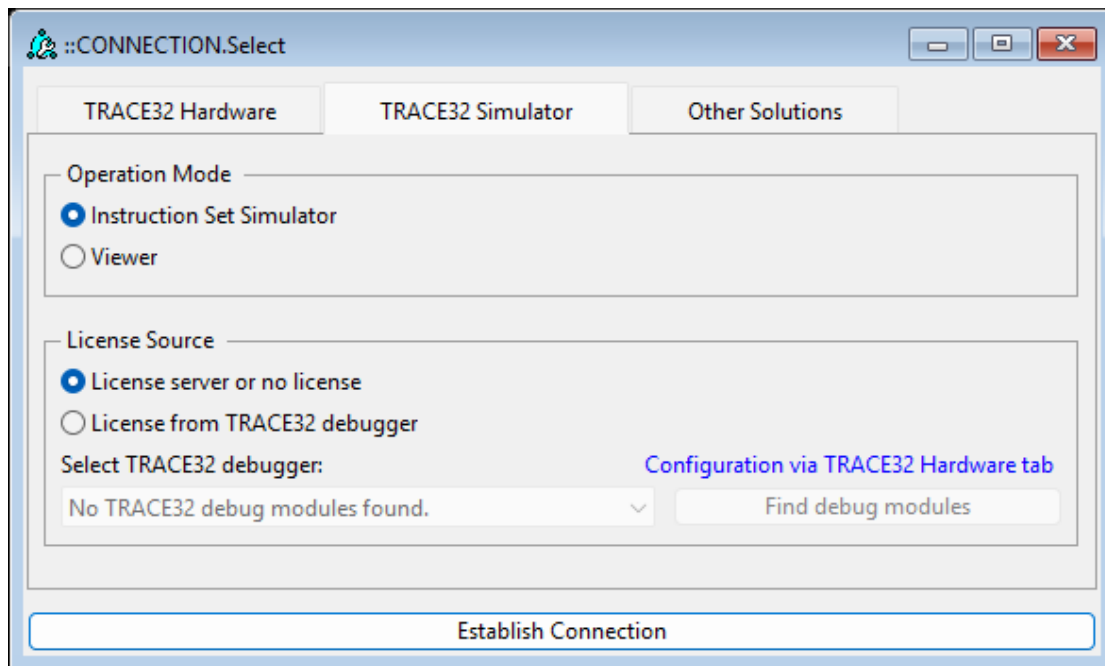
::CONNECTION.Select

TRACE32 Hardware
TRACE32 Simulator
Other Solutions

Operation Mode
Instruction Set Simulator
Viewer

License Source
License server or no license
License from TRACE32 debugger
Select TRACE32 debugger:
Configuration via TRACE32 Hardware tab
No TRACE32 debug modules found.
Find debug modules

Establish Connection